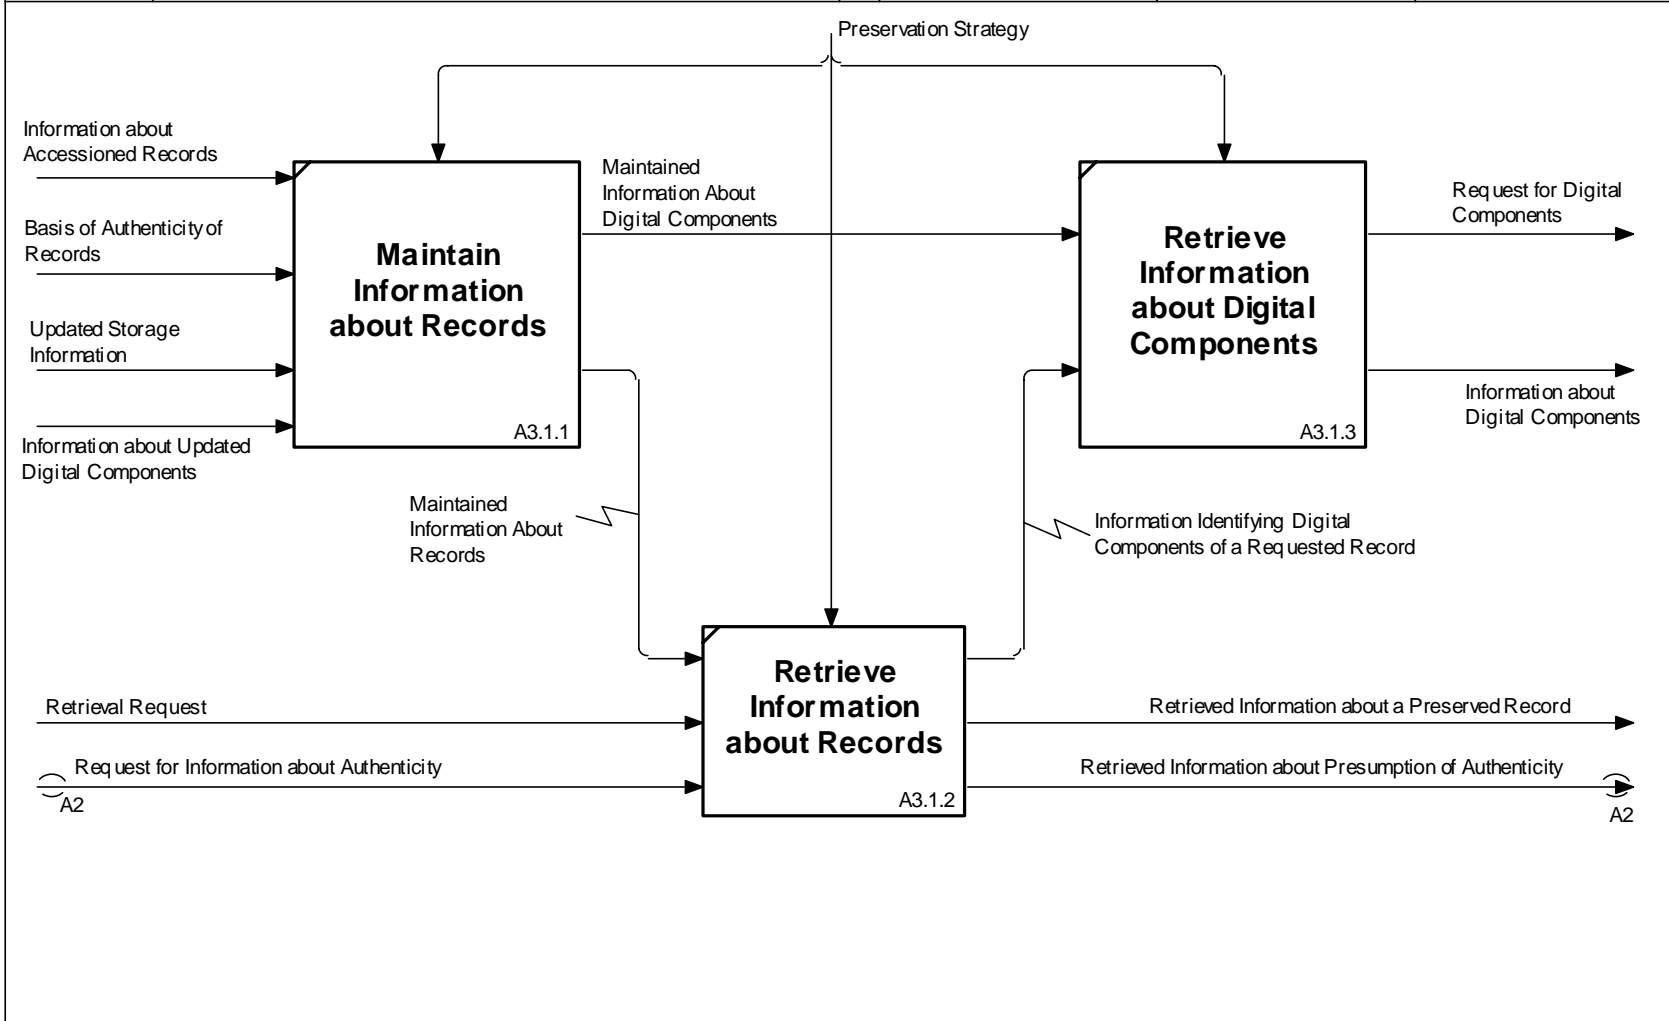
Preservation Strategy

Information about Accessioned Records

Basis of Authenticity of Records

Updated Storage Information

Information about Updated Digital Components

Maintain Information about Records

A3.1.1

Maintained Information About Digital Components

Retrieve Information about Digital Components

A3.1.3

Request for Digital Components

Information about Digital Components

Maintained Information About Records

Information Identifying Digital Components of a Requested Record

Retrieve Information about Records

A3.1.2

Retrieval Request

Request for Information about Authenticity

A2

Retrieved Information about a Preserved Record

Retrieved Information about Presumption of Authenticity

A2